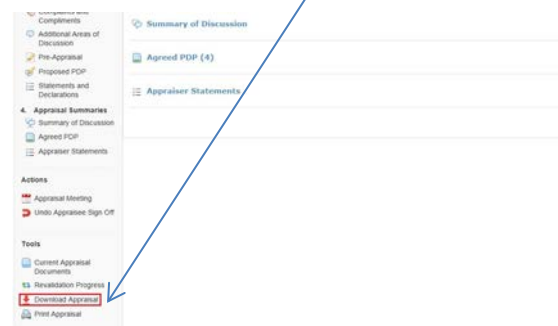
Complaints and Compliments
Additional Areas of Discussion
Pre-Appraisal
Proposed PDP
Statements and Declarations
4. Appraisal Summaries
Summary of Discussion
Agreed PDP
Appraiser Statements

Actions
Appraisal Meeting
Undo Appraisee Sign Off

Tools
Current Appraisal Documents
Revalidation Progress
Download Appraisal
Print Appraisal

Summary of Discussion

Agreed PDP (4)

Appraiser Statements